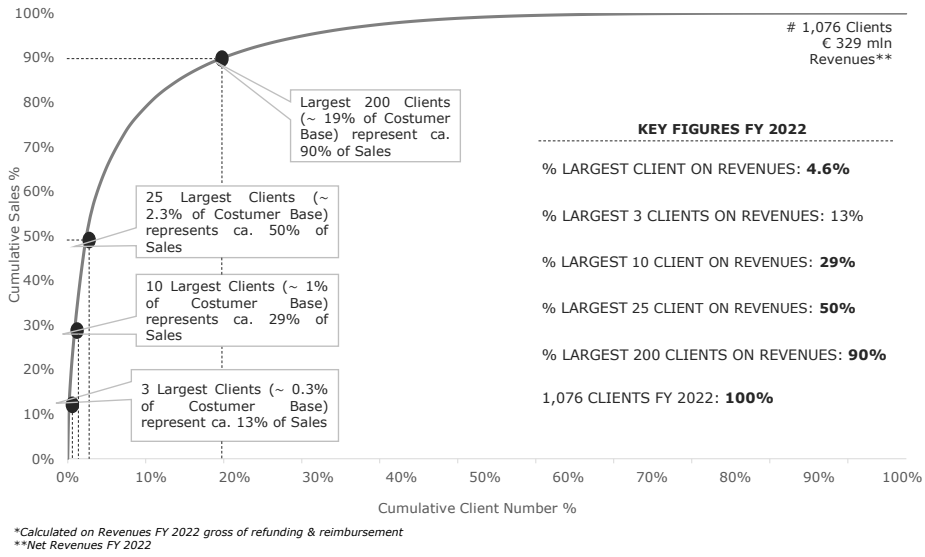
100%
90%
80%
70%
60%
50%
40%
30%
20%
10%
0%

Cumulative Sales %

# 1,076 Clients
€ 329 mln
Revenues**

Largest 200 Clients (~ 19% of Costumer Base) represent ca. 90% of Sales

25 Largest Clients (~ 2.3% of Costumer Base) represents ca. 50% of Sales

10 Largest Clients (~ 1% of Costumer Base) represents ca. 29% of Sales

3 Largest Clients (~ 0.3% of Costumer Base) represent ca. 13% of Sales

KEY FIGURES FY 2022

% LARGEST CLIENT ON REVENUES: **4.6%**

% LARGEST 3 CLIENTS ON REVENUES: 13%

% LARGEST 10 CLIENT ON REVENUES: **29%**

% LARGEST 25 CLIENT ON REVENUES: **50%**

% LARGEST 200 CLIENTS ON REVENUES: **90%**

1,076 CLIENTS FY 2022: **100%**

0% 10% 20% 30% 40% 50% 60% 70% 80% 90% 100%

Cumulative Client Number %

*Calculated on Revenues FY 2022 gross of refunding & reimbursement
**Net Revenues FY 2022